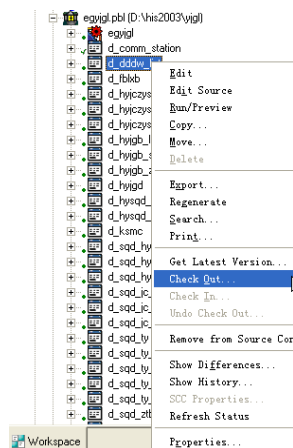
egyjgl.pbl (D:\his2003\yjgl)
egyjgl
d_comm_station
d_dddw_
d_fblxb
d_hyjczys
d_hyjczys
d_hyjczys
d_hyjgb_l
d_hyjgb_s
d_hyjgb_z
d_hyjgd
d_hysqd_
d_hysqd_
d_ksmc
d_sqd_hy
d_sqd_hy
d_sqd_hy
d_sqd_jc_
d_sqd_jc_
d_sqd_jc_
d_sqd_jc_
d_sqd_ty
d_sqd_ty
d_sqd_ty
d_sqd_ty
d_sqd_ty
d_sqd_ztb

Edit
Edit Source
Run/Preview
Copy...
Move...
Delete
Export...
Regenerate
Search...
Print...
Get Latest Version...
Check Out...
Check In...
Undo Check Out...
Remove from Source Co
Show Differences...
Show History...
SCC Properties...
Refresh Status
Properties...

Workspace